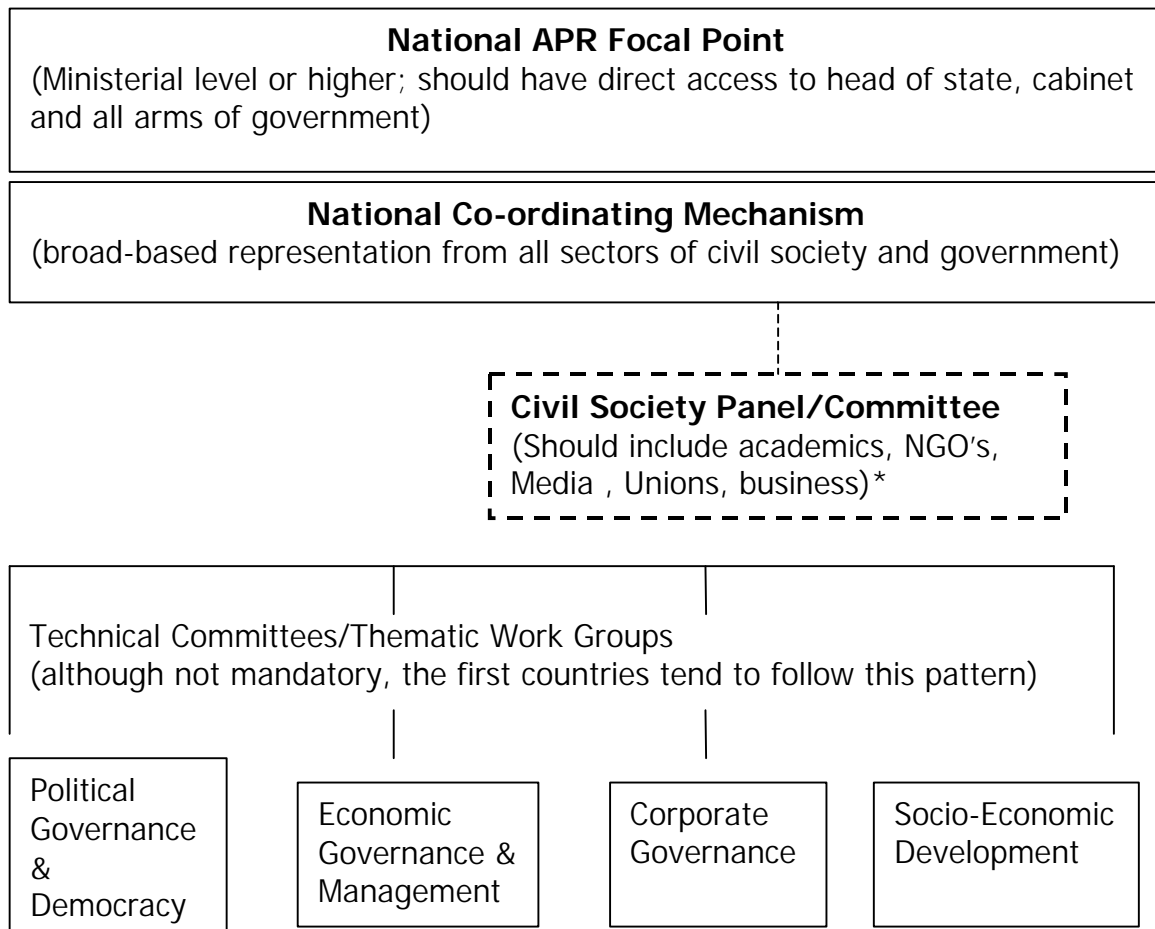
**National APR Focal Point**
(Ministerial level or higher; should have direct access to head of state, cabinet and all arms of government)

**National Co-ordinating Mechanism**
(broad-based representation from all sectors of civil society and government)

**Civil Society Panel/Committee**
(Should include academics, NGO's, Media , Unions, business)*

Technical Committees/Thematic Work Groups
(although not mandatory, the first countries tend to follow this pattern)

Political Governance & Democracy

Economic Governance & Management

Corporate Governance

Socio-Economic Development